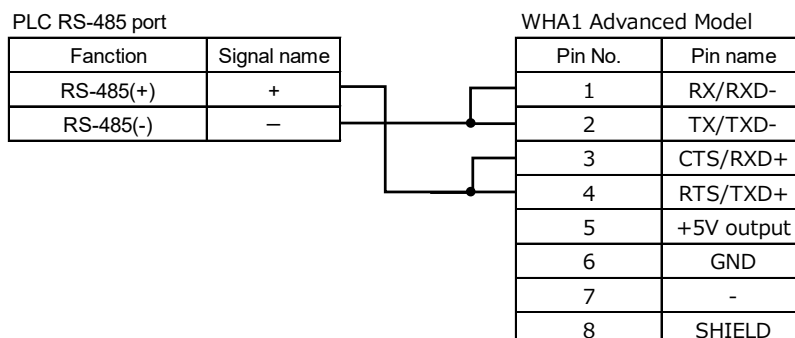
PLC RS-485 port

| Fanction | Signal name |
|---|---|
| RS-485(+) | + |
| RS-485(-) | – |

WHA1 Advanced Model

| Pin No. | Pin name |
|---|---|
| 1 | RX/RXD- |
| 2 | TX/TXD- |
| 3 | CTS/RXD+ |
| 4 | RTS/TXD+ |
| 5 | +5V output |
| 6 | GND |
| 7 | - |
| 8 | SHIELD |